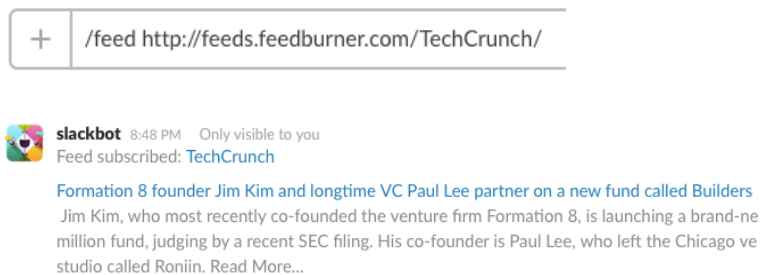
+ /feed http://feeds.feedburner.com/TechCrunch/

slackbot 8:48 PM Only visible to you
Feed subscribed: TechCrunch

Formation 8 founder Jim Kim and longtime VC Paul Lee partner on a new fund called Builders
Jim Kim, who most recently co-founded the venture firm Formation 8, is launching a brand-ne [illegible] million fund, judging by a recent SEC filing. His co-founder is Paul Lee, who left the Chicago ve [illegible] studio called Roniin. Read More...